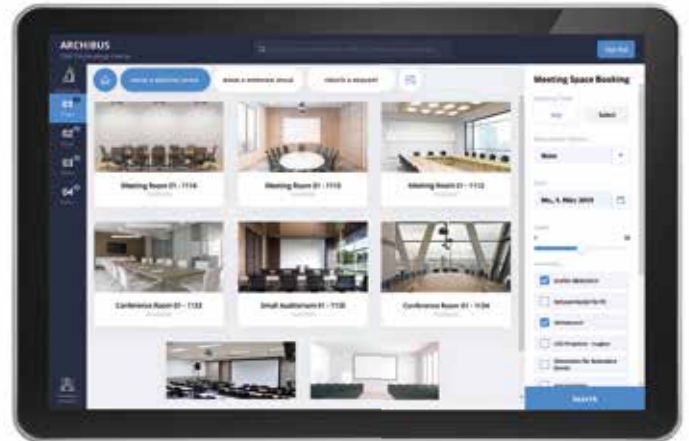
ARCHIBUS

Sign Out

BOOK A MEETING SPACE

BOOK A WORKING SPACE

CREATE A REQUEST

Meeting Room 01 - 1114

Meeting Room 01 - 1110

Meeting Room 01 - 1112

Conference Room 01 - 1122

Small Auditorium 01 - 1130

Conference Room 01 - 1124

Meeting Space Booking

Mo., 4. May 2019

Search